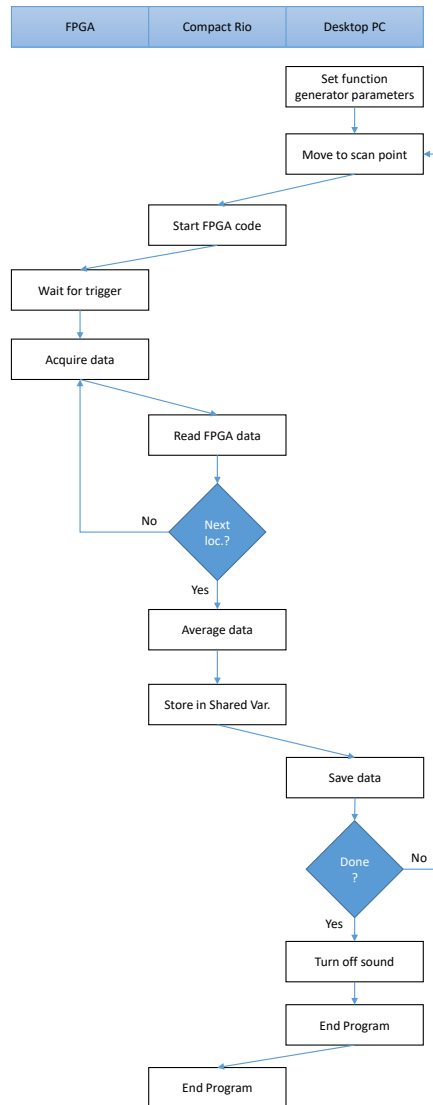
| FPGA | Compact Rio | Desktop PC |
|---|---|---|

Set function generator parameters

Move to scan point

Start FPGA code

Wait for trigger

Acquire data

Read FPGA data

No

Next loc.?

Yes

Average data

Store in Shared Var.

Save data

Done ?

No

Yes

Turn off sound

End Program

End Program